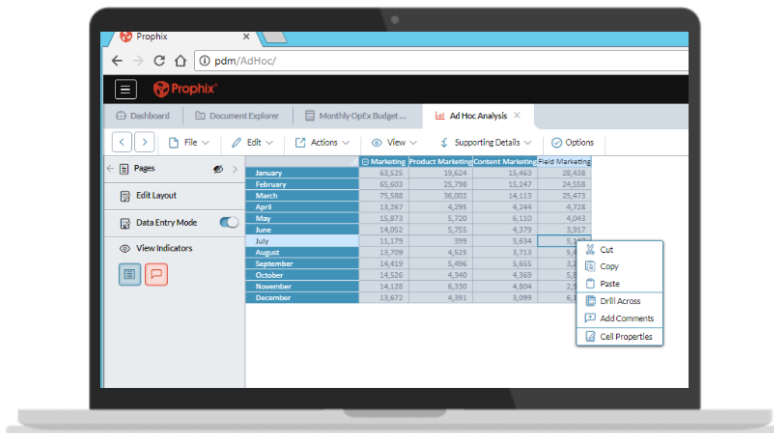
Prophix

pdm/AdHoc/

Prophix

Dashboard | Document Explorer | Monthly OpEx Budget... | Ad Hoc Analysis ×

File | Edit | Actions | View | Supporting Details | Options

Pages

Edit Layout

Data Entry Mode

View Indicators

| | Marketing | Product Marketing | Content Marketing | Field Marketing |
|---|---|---|---|---|
| January | 63,535 | 19,624 | 15,463 | 28,438 |
| February | 65,603 | 25,798 | 15,247 | 24,558 |
| March | 75,588 | 36,002 | 14,113 | 25,473 |
| April | 13,267 | 4,295 | 4,244 | 4,728 |
| May | 15,873 | 5,720 | 6,110 | 4,043 |
| June | 14,052 | 5,755 | 4,379 | 3,917 |
| July | 11,179 | 399 | 5,634 | 5,1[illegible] |
| August | 13,709 | 4,525 | 3,713 | 5,4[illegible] |
| September | 14,419 | 5,496 | 5,655 | 3,2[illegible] |
| October | 14,526 | 4,340 | 4,369 | 5,8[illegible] |
| November | 14,128 | 6,330 | 4,804 | 2,9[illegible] |
| December | 13,672 | 4,391 | 3,099 | 6,1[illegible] |

Cut
Copy
Paste
Drill Across
Add Comments
Cell Properties